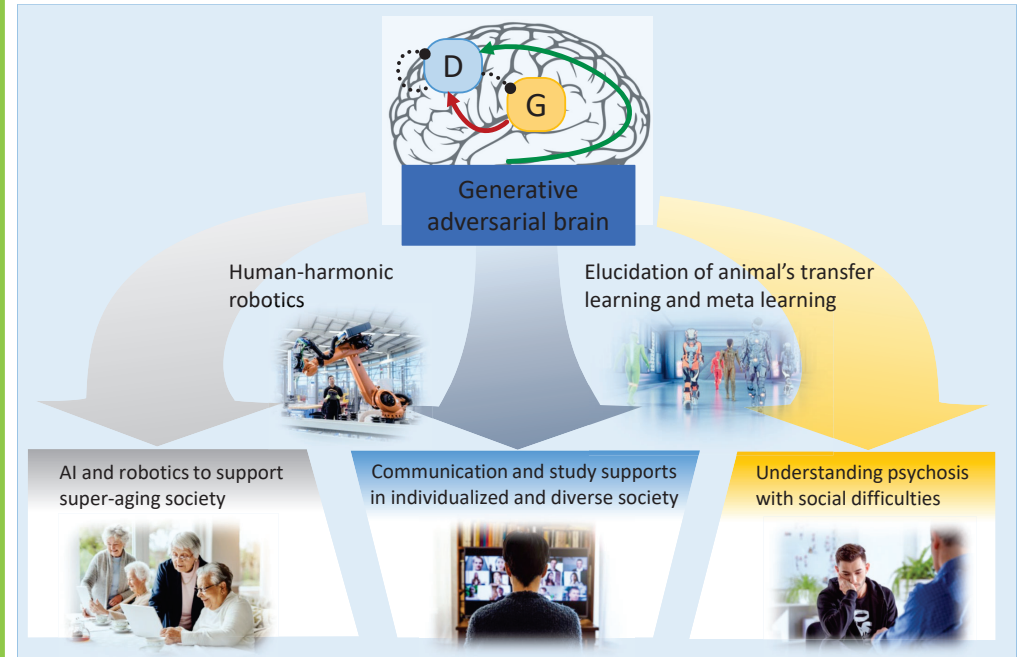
D

G

Generative adversarial brain

Human-harmonic robotics

Elucidation of animal's transfer learning and meta learning

AI and robotics to support super-aging society

Communication and study supports in individualized and diverse society

Understanding psychosis with social difficulties